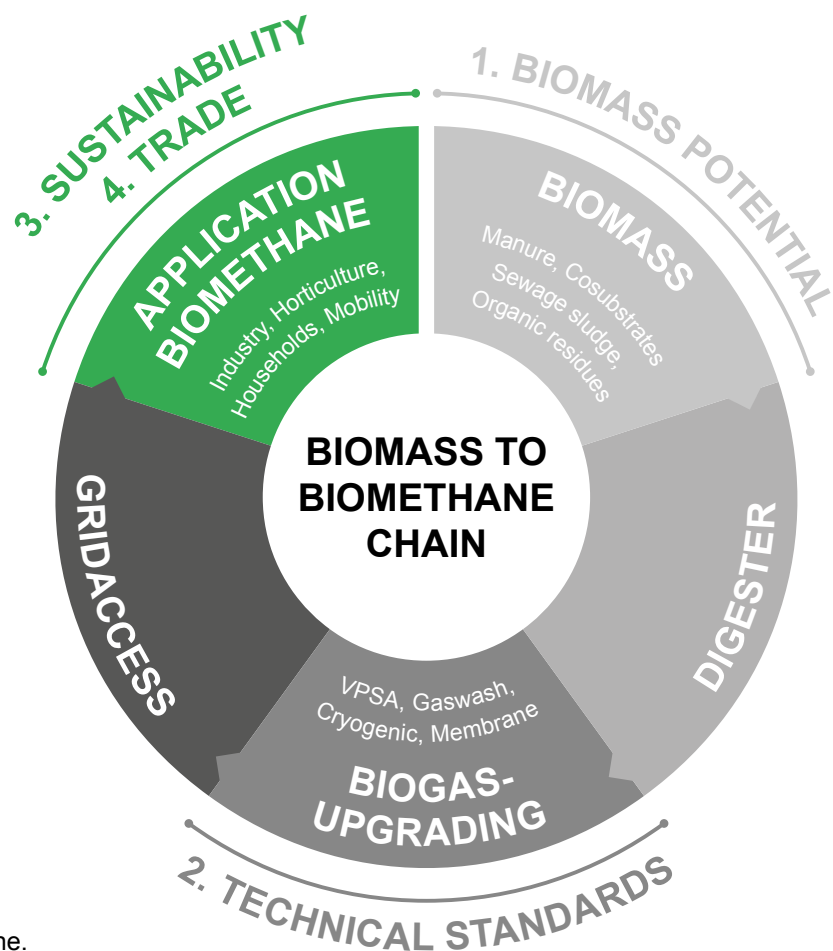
3. SUSTAINABILITY
4. TRADE

1. BIOMASS POTENTIAL

APPLICATION BIOMETHANE
Industry, Horticulture, Households, Mobility

BIOMASS
Manure, Cosubstrates Sewage sludge, Organic residues

BIOMASS TO BIOMETHANE CHAIN

GRIDACCESS

DIGESTER

VPSA, Gaswash, Cryogenic, Membrane
BIOGAS-UPGRADING

2. TECHNICAL STANDARDS

ne.